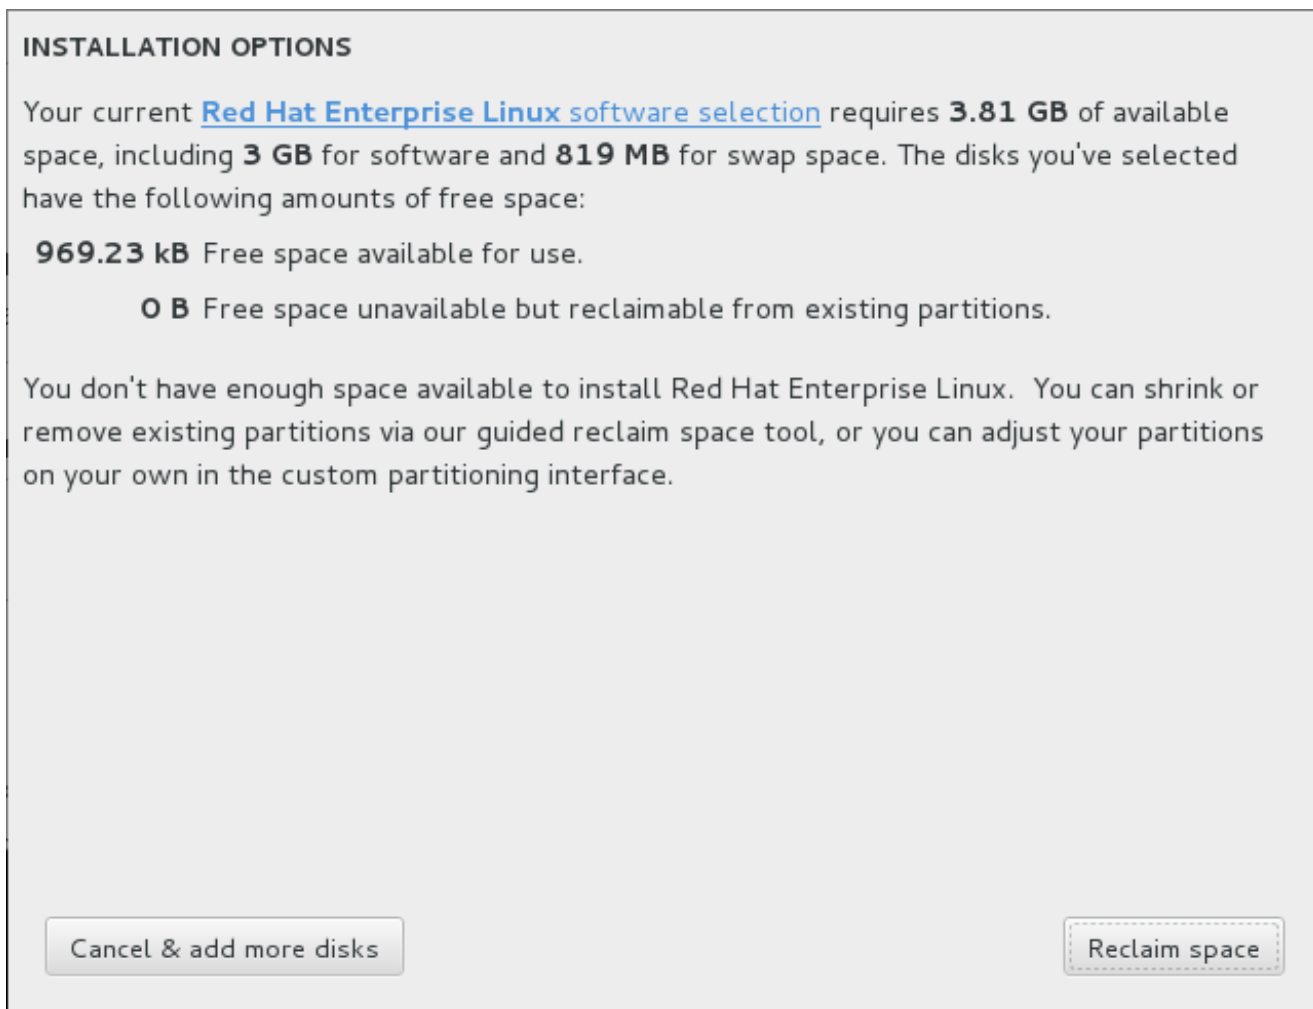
INSTALLATION OPTIONS

Your current Red Hat Enterprise Linux software selection requires 3.81 GB of available space, including 3 GB for software and 819 MB for swap space. The disks you've selected have the following amounts of free space:

969.23 kB Free space available for use.

0 B Free space unavailable but reclaimable from existing partitions.

You don't have enough space available to install Red Hat Enterprise Linux. You can shrink or remove existing partitions via our guided reclaim space tool, or you can adjust your partitions on your own in the custom partitioning interface.

Cancel & add more disks

Reclaim space